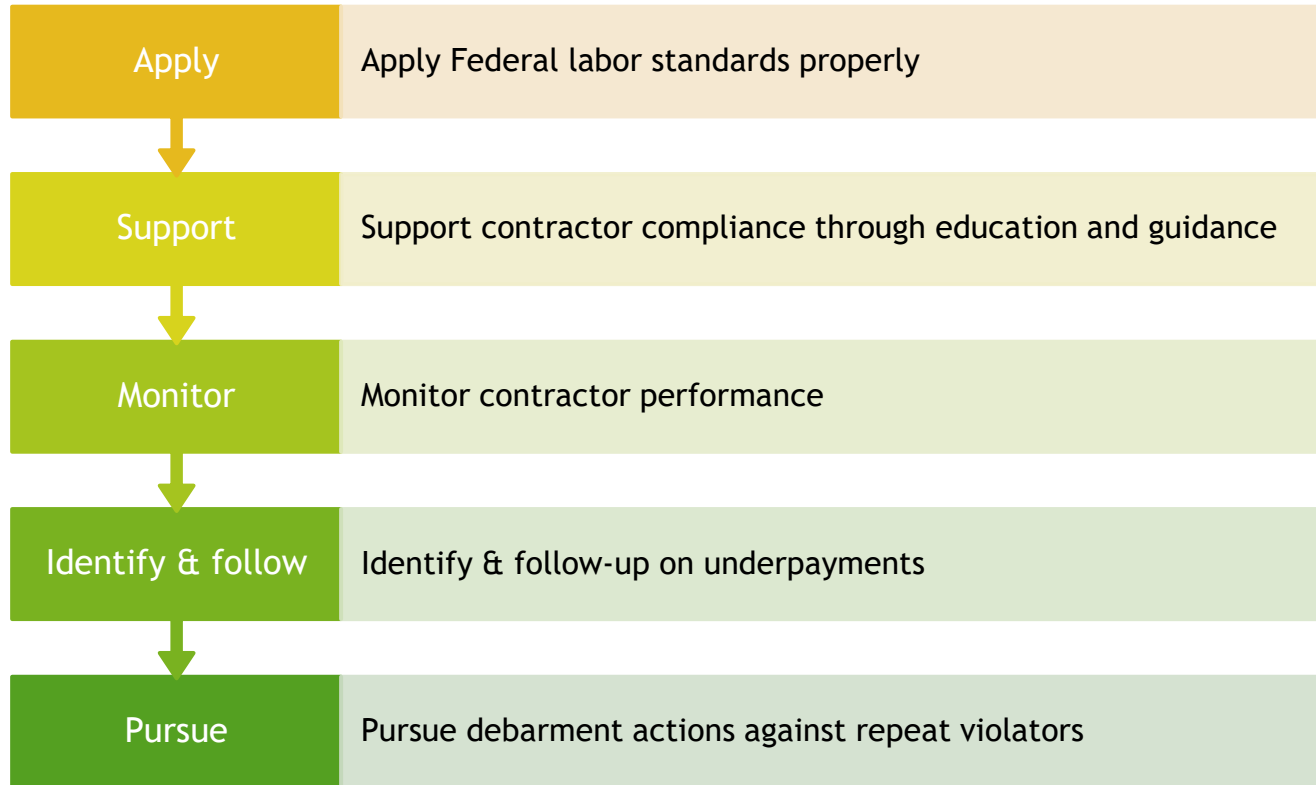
Apply

Apply Federal labor standards properly

Support

Support contractor compliance through education and guidance

Monitor

Monitor contractor performance

Identify & follow

Identify & follow-up on underpayments

Pursue

Pursue debarment actions against repeat violators